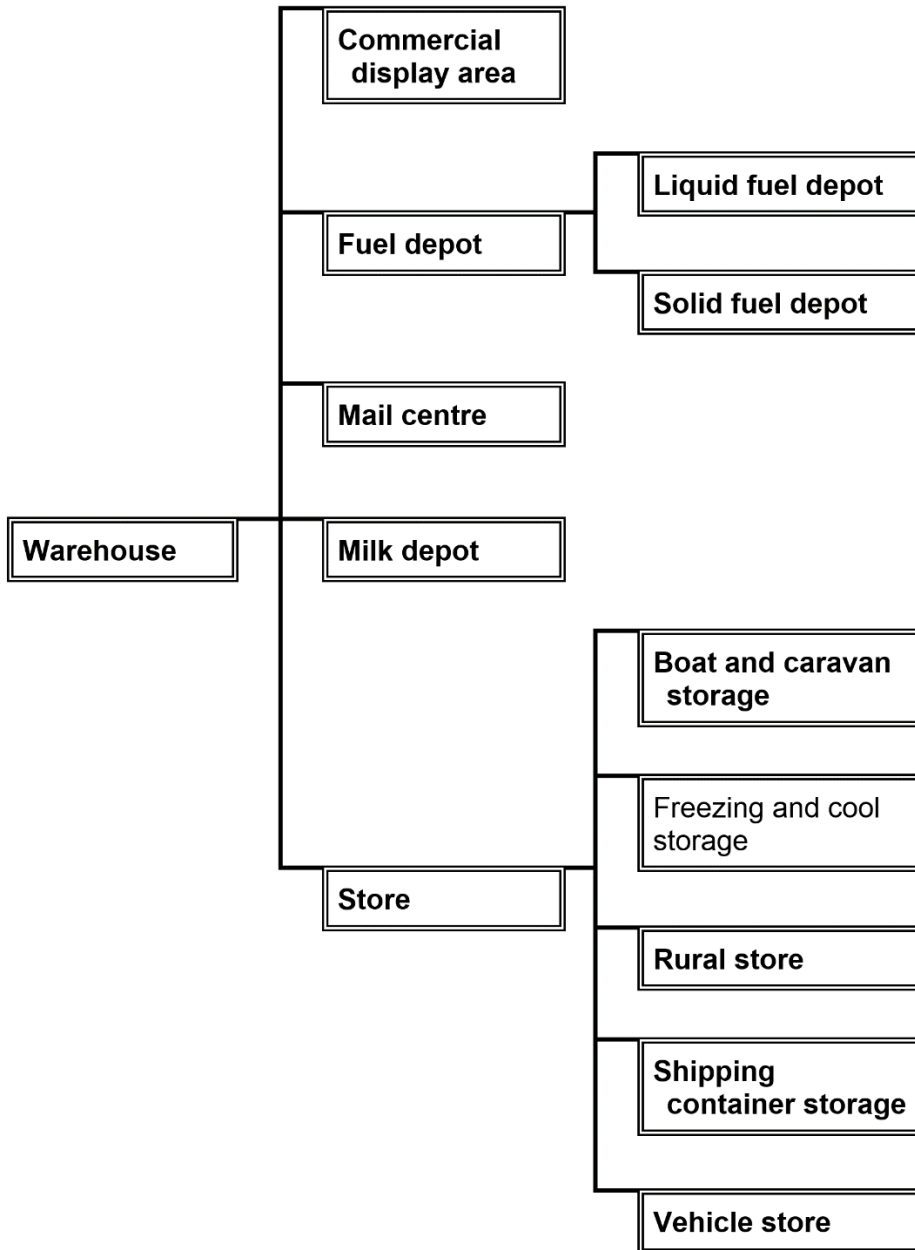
Warehouse

Commercial display area

Fuel depot

Liquid fuel depot

Solid fuel depot

Mail centre

Milk depot

Store

Boat and caravan storage

Freezing and cool storage

Rural store

Shipping container storage

Vehicle store